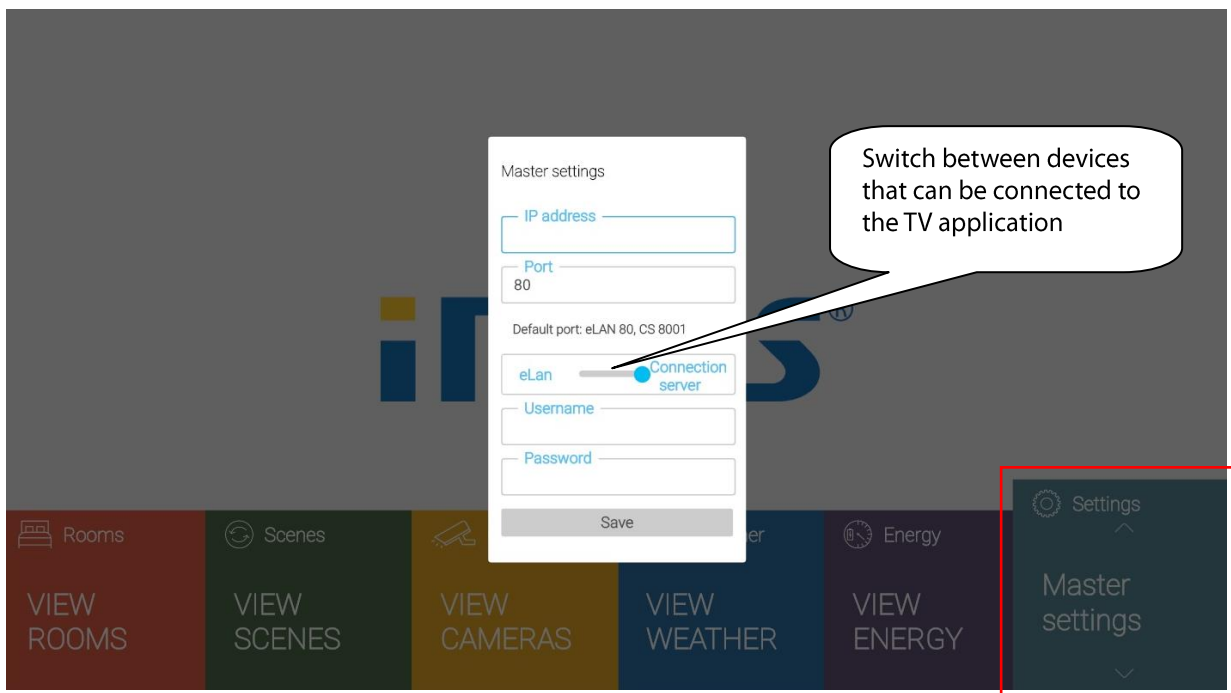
Master settings

IP address

Port
80

Default port: eLAN 80, CS 8001

eLan Connection server

Username

Password

Save

Switch between devices that can be connected to the TV application

Rooms
VIEW ROOMS

Scenes
VIEW SCENES

VIEW CAMERAS

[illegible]er
VIEW WEATHER

Energy
VIEW ENERGY

Settings
Master settings